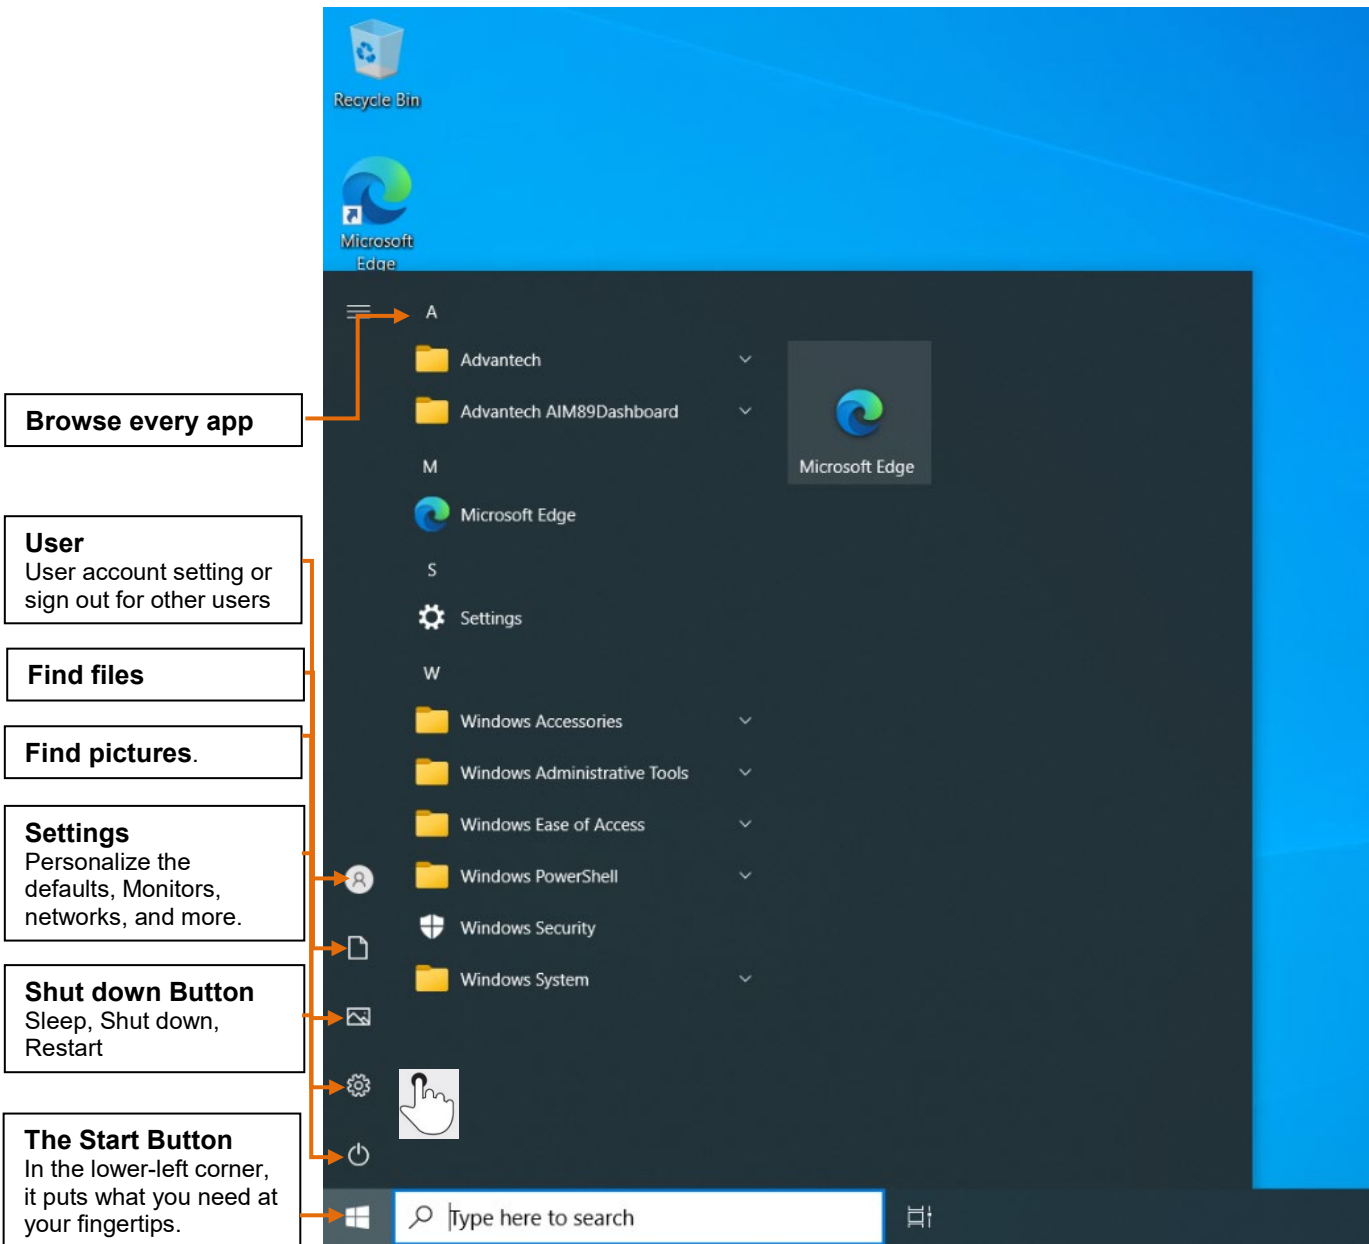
Recycle Bin

Microsoft Edge

Browse every app

User
User account setting or sign out for other users

Find files

Find pictures.

Settings
Personalize the defaults, Monitors, networks, and more.

Shut down Button
Sleep, Shut down, Restart

The Start Button
In the lower-left corner, it puts what you need at your fingertips.

A

Advantech

Advantech AIM89Dashboard

M

Microsoft Edge

S

Settings

W

Windows Accessories

Windows Administrative Tools

Windows Ease of Access

Windows PowerShell

Windows Security

Windows System

Microsoft Edge

Type here to search